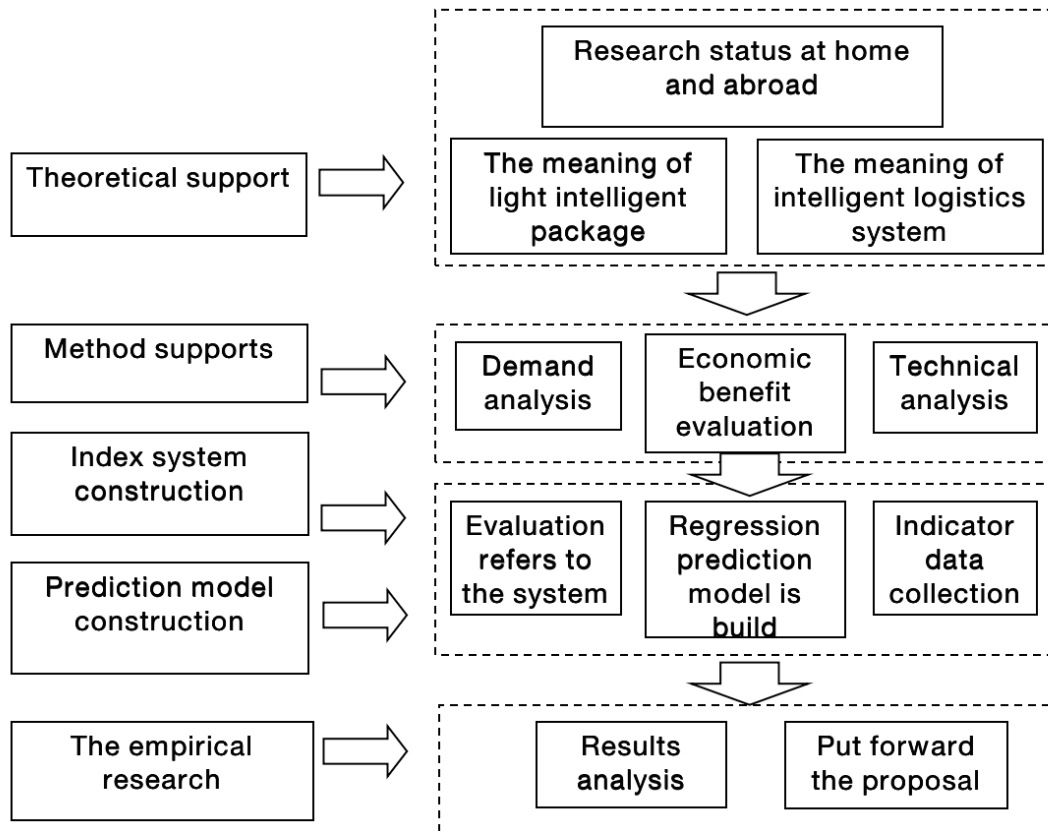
Research status at home and abroad

Theoretical support

The meaning of light intelligent package

The meaning of intelligent logistics system

Method supports

Demand analysis

Economic benefit evaluation

Technical analysis

Index system construction

Evaluation refers to the system

Regression prediction model is build

Indicator data collection

Prediction model construction

The empirical research

Results analysis

Put forward the proposal